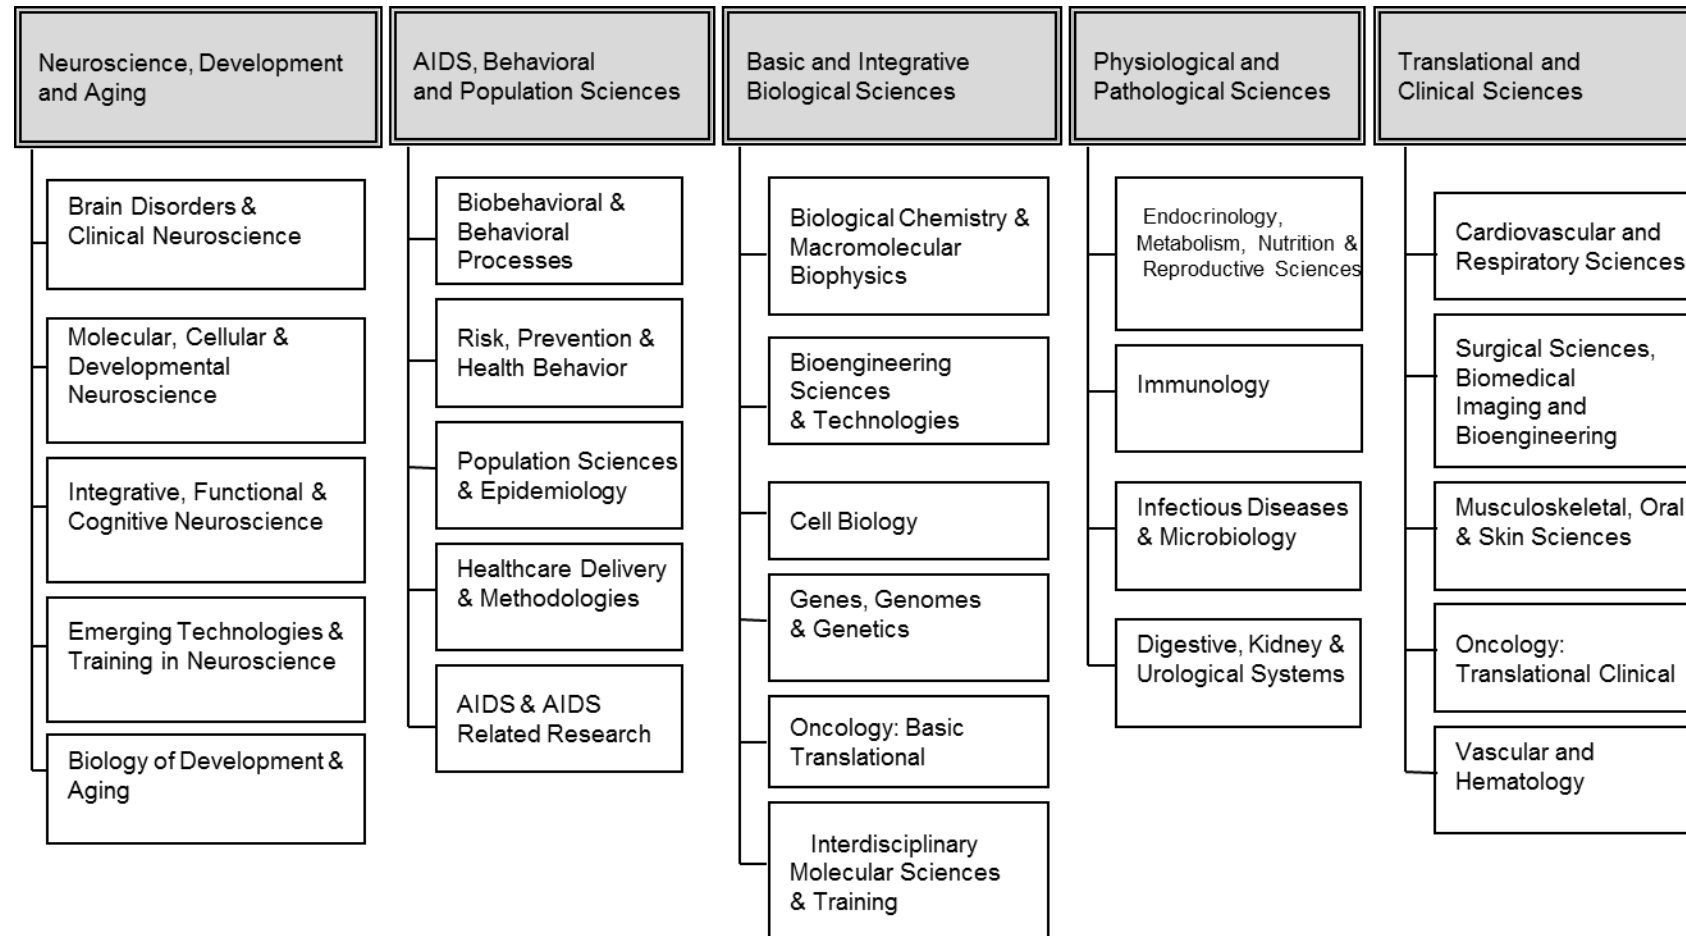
Neuroscience, Development and Aging

Brain Disorders & Clinical Neuroscience

Molecular, Cellular & Developmental Neuroscience

Integrative, Functional & Cognitive Neuroscience

Emerging Technologies & Training in Neuroscience

Biology of Development & Aging

AIDS, Behavioral and Population Sciences

Biobehavioral & Behavioral Processes

Risk, Prevention & Health Behavior

Population Sciences & Epidemiology

Healthcare Delivery & Methodologies

AIDS & AIDS Related Research

Basic and Integrative Biological Sciences

Biological Chemistry & Macromolecular Biophysics

Bioengineering Sciences & Technologies

Cell Biology

Genes, Genomes & Genetics

Oncology: Basic Translational

Interdisciplinary Molecular Sciences & Training

Physiological and Pathological Sciences

Endocrinology, Metabolism, Nutrition & Reproductive Sciences

Immunology

Infectious Diseases & Microbiology

Digestive, Kidney & Urological Systems

Translational and Clinical Sciences

Cardiovascular and Respiratory Sciences

Surgical Sciences, Biomedical Imaging and Bioengineering

Musculoskeletal, Oral & Skin Sciences

Oncology: Translational Clinical

Vascular and Hematology